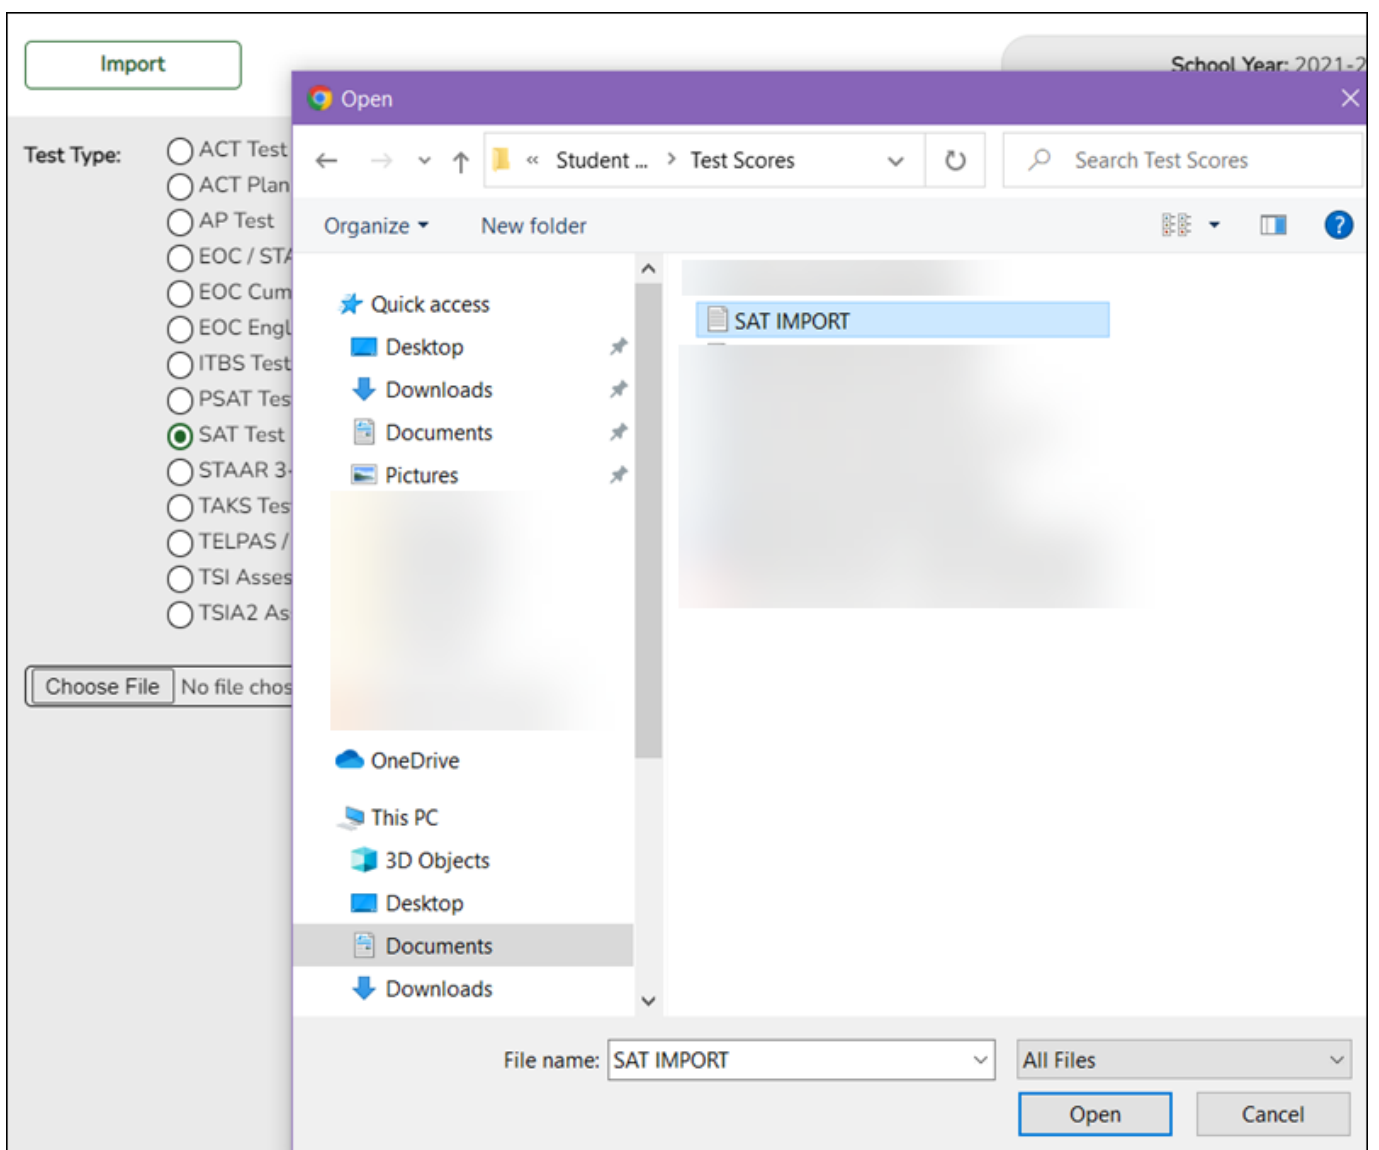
Import

School Year: 2021-2

Test Type:

ACT Test
ACT Plan
AP Test
EOC / STA
EOC Cum
EOC Engl
ITBS Test
PSAT Tes
SAT Test
STAAR 3-
TAKS Tes
TELPAS /
TSI Asses
TSIA2 As

Choose File No file chos

Open

« Student ... › Test Scores

Search Test Scores

Organize ▾ New folder

Quick access
Desktop
Downloads
Documents
Pictures
OneDrive
This PC
3D Objects
Desktop
Documents
Downloads

SAT IMPORT

File name: SAT IMPORT

All Files

Open

Cancel